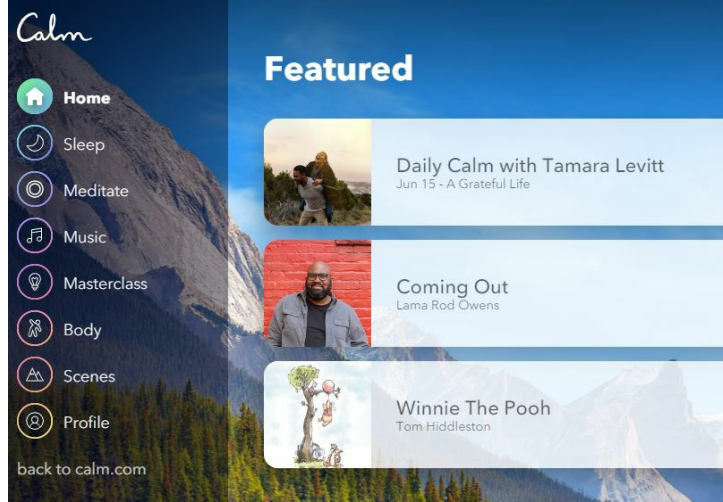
Calm

Home

Sleep

Meditate

Music

Masterclass

Body

Scenes

Profile

back to calm.com

Featured

Daily Calm with Tamara Levitt
Jun 15 - A Grateful Life

Coming Out
Lama Rod Owens

Winnie The Pooh
Tom Hiddleston